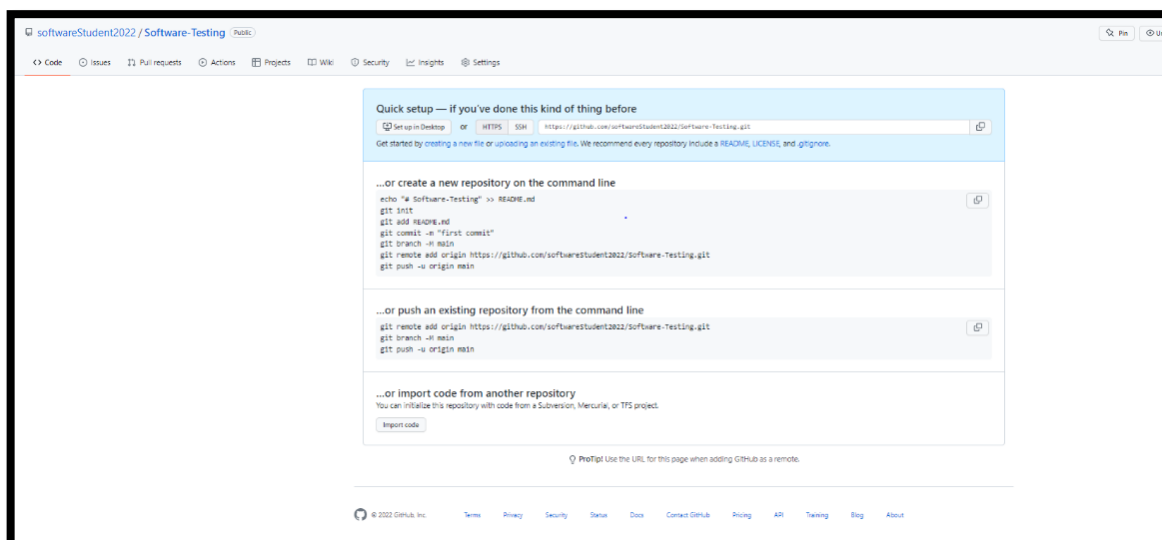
softwareStudent2022 / Software-Testing Public

Pin U

<> Code Issues Pull requests Actions Projects Wiki Security Insights Settings

Quick setup — if you've done this kind of thing before

Set up in Desktop or HTTPS SSH https://github.com/softwareStudent2022/Software-Testing.git

Get started by creating a new file or uploading an existing file. We recommend every repository include a README, LICENSE, and .gitignore.

...or create a new repository on the command line

echo "# Software-Testing" >> README.md
git init
git add README.md
git commit -m "first commit"
git branch -M main
git remote add origin https://github.com/softwareStudent2022/Software-Testing.git
git push -u origin main

...or push an existing repository from the command line

git remote add origin https://github.com/softwareStudent2022/Software-Testing.git
git branch -M main
git push -u origin main

...or import code from another repository

You can initialize this repository with code from a Subversion, Mercurial, or TFS project.

Import code

ProTip! Use the URL for this page when adding GitHub as a remote.

© 2022 GitHub, Inc. Terms Privacy Security Status Docs Contact GitHub Pricing API Training Blog About